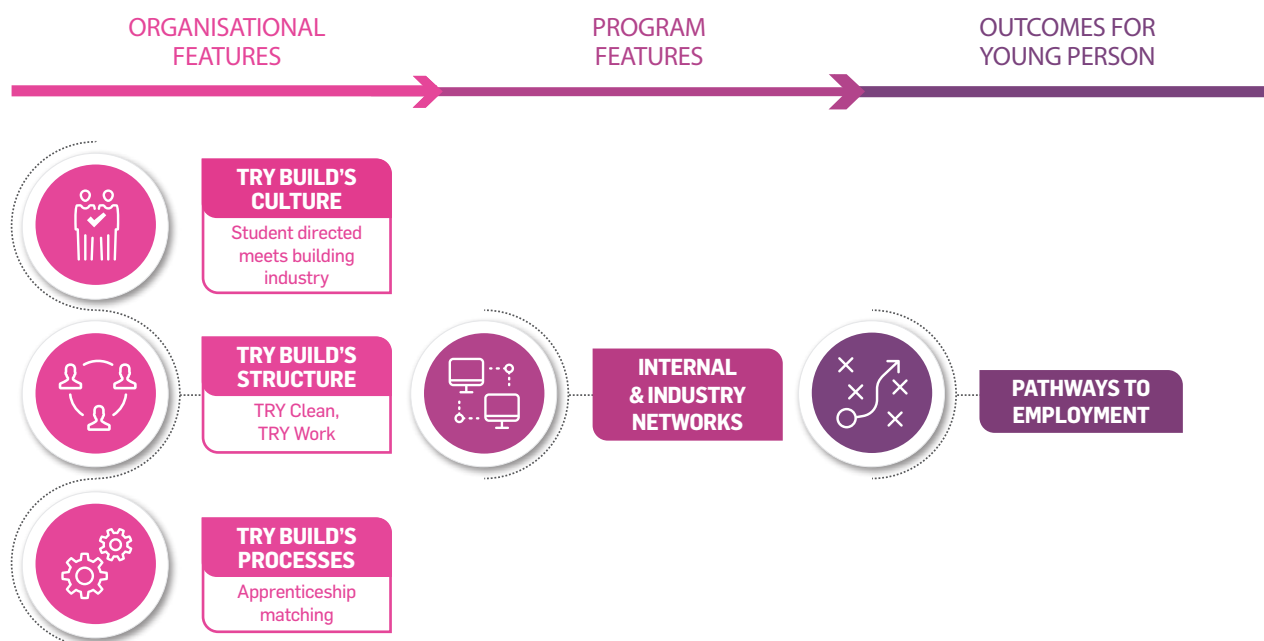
ORGANISATIONAL FEATURES

PROGRAM FEATURES

OUTCOMES FOR YOUNG PERSON

TRY BUILD'S CULTURE

Student directed meets building industry

TRY BUILD'S STRUCTURE

TRY Clean, TRY Work

TRY BUILD'S PROCESSES

Apprenticeship matching

INTERNAL & INDUSTRY NETWORKS

PATHWAYS TO EMPLOYMENT